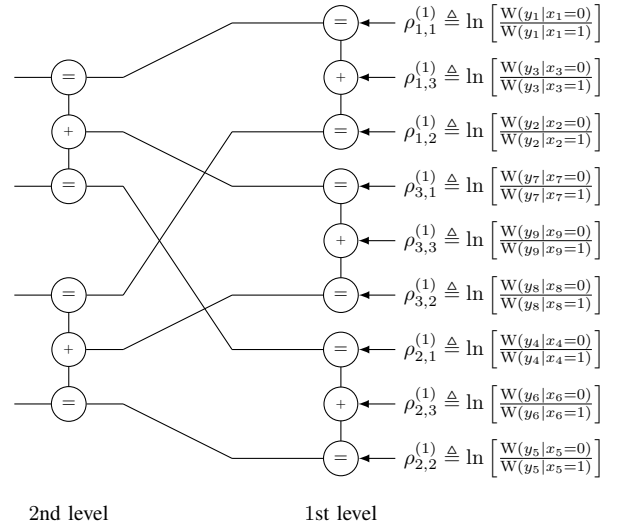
=
+
=
=
+
=

=
+
=
=
+
=
=
+
=

$\rho_{1,1}^{(1)} \triangleq \ln\left[\frac{W(y_1|x_1=0)}{W(y_1|x_1=1)}\right]$
$\rho_{1,3}^{(1)} \triangleq \ln\left[\frac{W(y_3|x_3=0)}{W(y_3|x_3=1)}\right]$
$\rho_{1,2}^{(1)} \triangleq \ln\left[\frac{W(y_2|x_2=0)}{W(y_2|x_2=1)}\right]$
$\rho_{3,1}^{(1)} \triangleq \ln\left[\frac{W(y_7|x_7=0)}{W(y_7|x_7=1)}\right]$
$\rho_{3,3}^{(1)} \triangleq \ln\left[\frac{W(y_9|x_9=0)}{W(y_9|x_9=1)}\right]$
$\rho_{3,2}^{(1)} \triangleq \ln\left[\frac{W(y_8|x_8=0)}{W(y_8|x_8=1)}\right]$
$\rho_{2,1}^{(1)} \triangleq \ln\left[\frac{W(y_4|x_4=0)}{W(y_4|x_4=1)}\right]$
$\rho_{2,3}^{(1)} \triangleq \ln\left[\frac{W(y_6|x_6=0)}{W(y_6|x_6=1)}\right]$
$\rho_{2,2}^{(1)} \triangleq \ln\left[\frac{W(y_5|x_5=0)}{W(y_5|x_5=1)}\right]$

2nd level
1st level